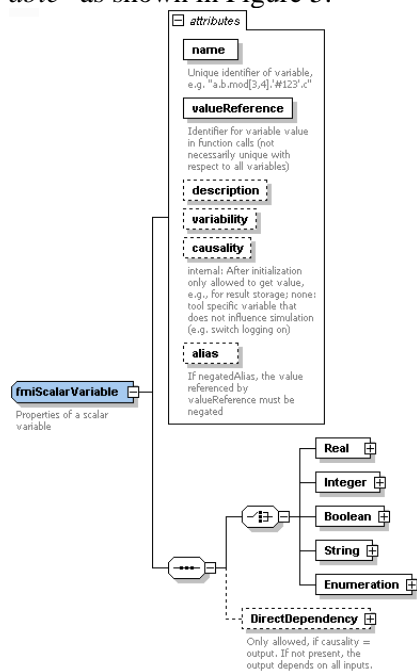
able" as shown in Figure 5:

attributes

name

Unique identifier of variable, e.g. "a.b.mod[3,4].'#123'.c"

valueReference

Identifier for variable value in function calls (not necessarily unique with respect to all variables)

description

variability

causality

internal: After initialization only allowed to get value, e.g., for result storage; none: tool specific variable that does not influence simulation (e.g. switch logging on)

alias

If negatedAlias, the value referenced by valueReference must be negated

fmiScalarVariable

Properties of a scalar variable

Real

Integer

Boolean

String

Enumeration

DirectDependency

Only allowed, if causality = output. If not present, the output depends on all inputs.